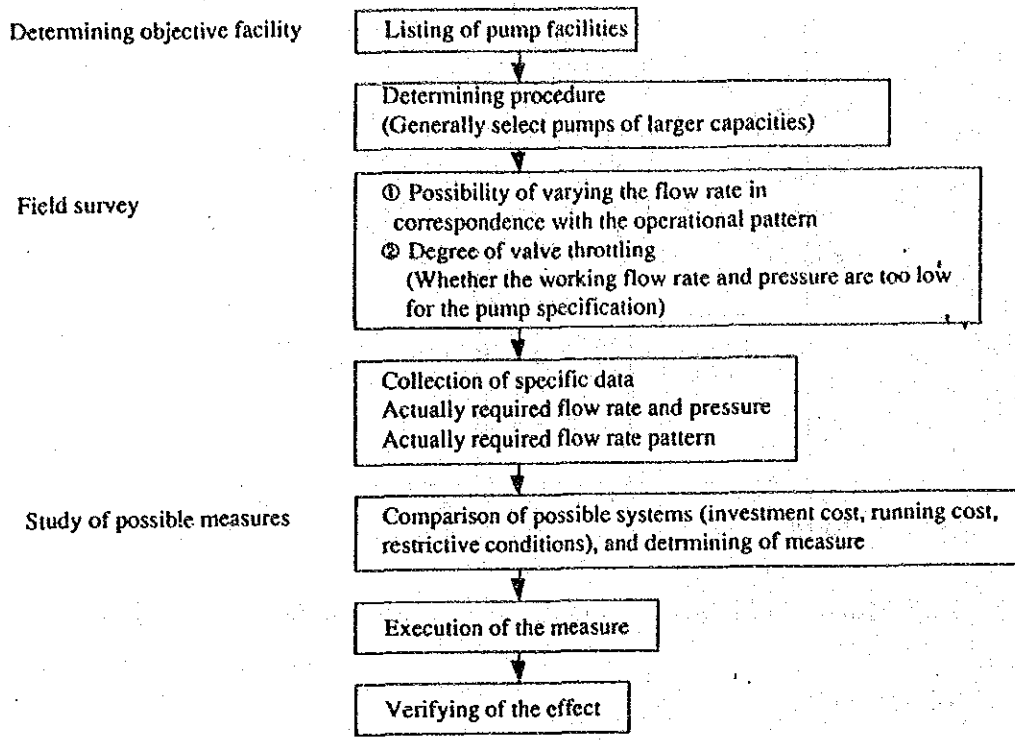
Determining objective facility

Listing of pump facilities

Determining procedure
(Generally select pumps of larger capacities)

Field survey

① Possibility of varying the flow rate in correspondence with the operational pattern
② Degree of valve throttling
(Whether the working flow rate and pressure are too low for the pump specification)

Collection of specific data
Actually required flow rate and pressure
Actually required flow rate pattern

Study of possible measures

Comparison of possible systems (investment cost, running cost, restrictive conditions), and detrmining of measure

Execution of the measure

Verifying of the effect